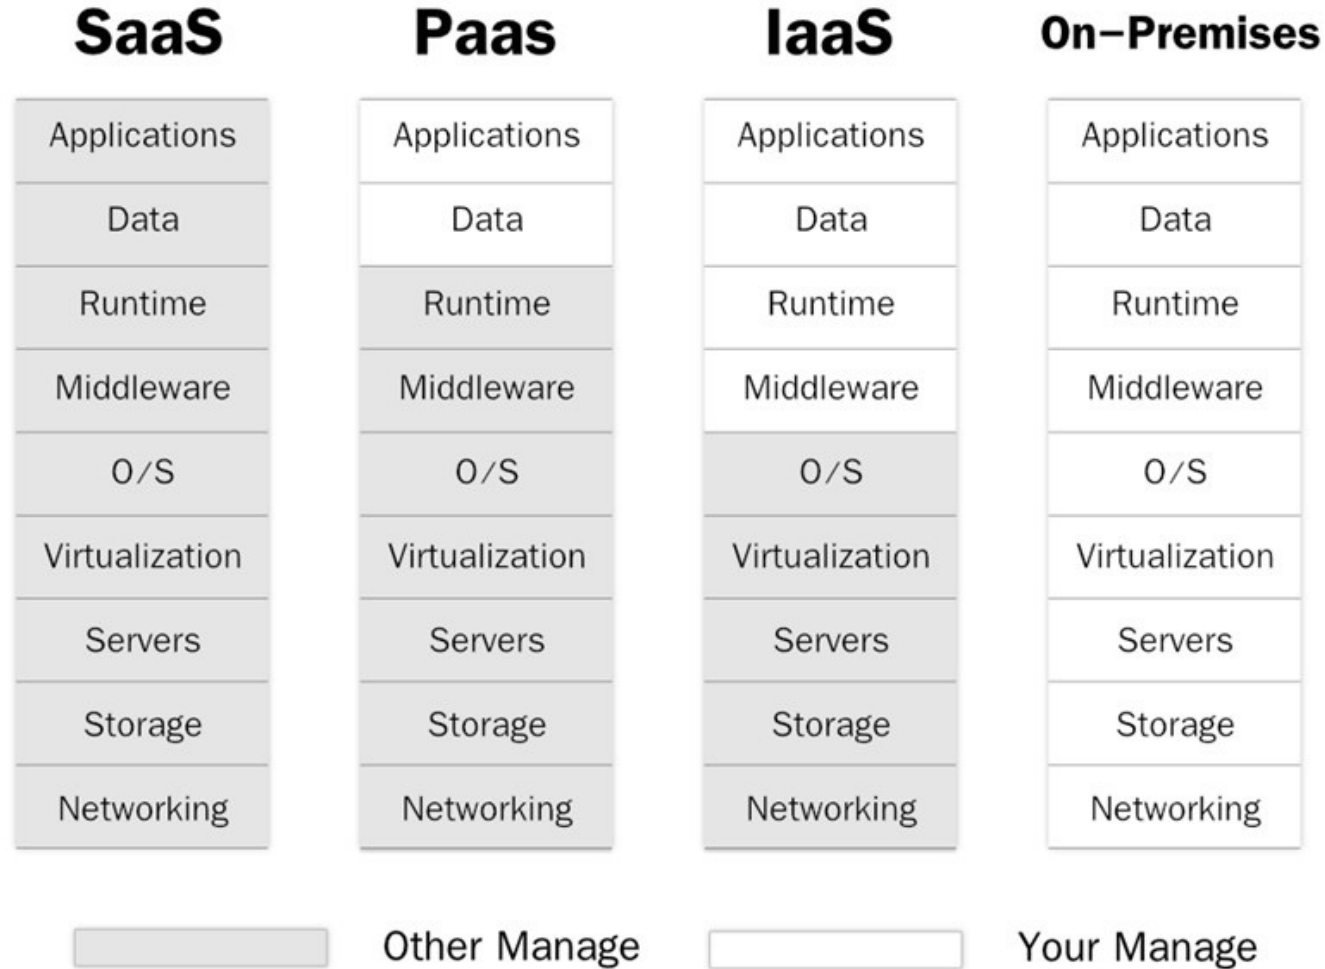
SaaS

Applications
Data
Runtime
Middleware
O/S
Virtualization
Servers
Storage
Networking

Paas

Applications
Data
Runtime
Middleware
O/S
Virtualization
Servers
Storage
Networking

IaaS

Applications
Data
Runtime
Middleware
O/S
Virtualization
Servers
Storage
Networking

On–Premises

Applications
Data
Runtime
Middleware
O/S
Virtualization
Servers
Storage
Networking

Other Manage

Your Manage